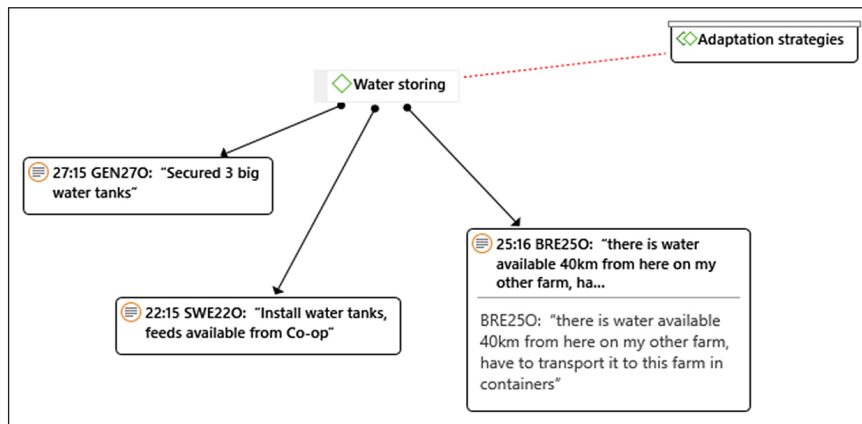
Adaptation strategies

Water storing

27:15 GEN27O: “Secured 3 big water tanks”

22:15 SWE22O: “Install water tanks, feeds available from Co-op”

25:16 BRE25O: “there is water available 40km from here on my other farm, ha...

BRE25O: “there is water available 40km from here on my other farm, have to transport it to this farm in containers”